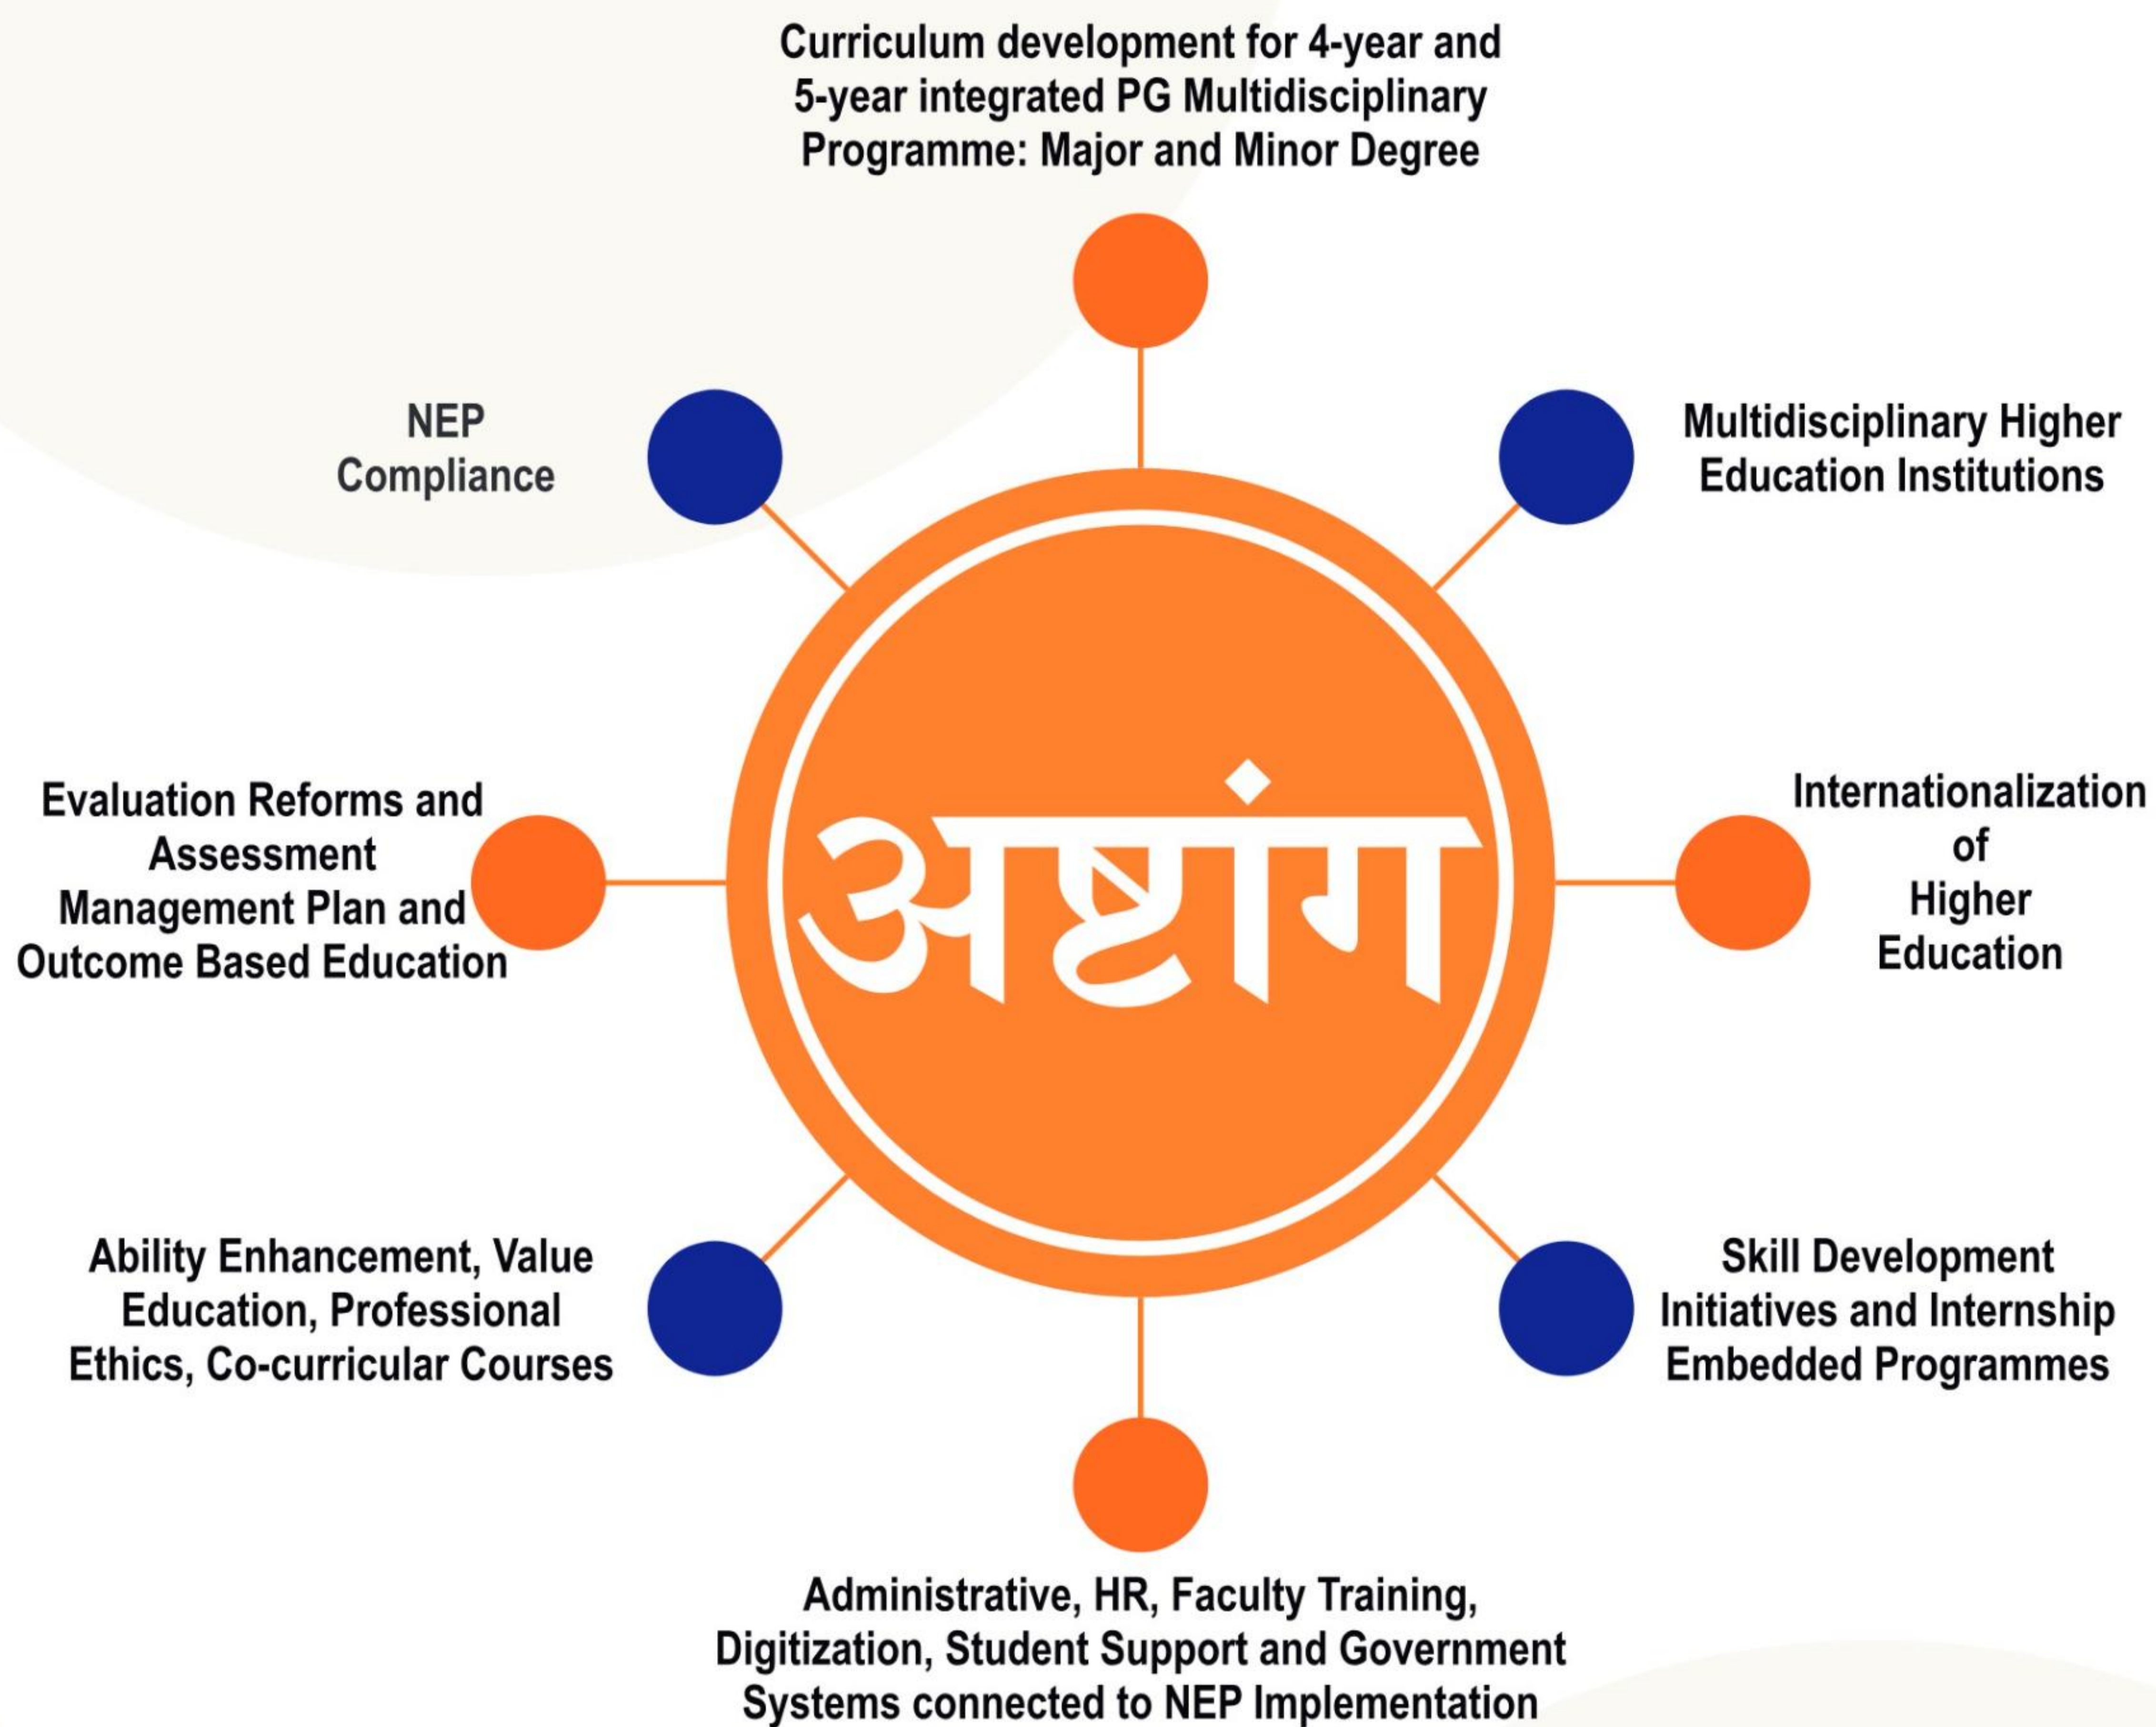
Curriculum development for 4-year and 5-year integrated PG Multidisciplinary Programme: Major and Minor Degree

NEP Compliance

Multidisciplinary Higher Education Institutions

अष्टांग

Evaluation Reforms and Assessment Management Plan and Outcome Based Education

Internationalization of Higher Education

Ability Enhancement, Value Education, Professional Ethics, Co-curricular Courses

Skill Development Initiatives and Internship Embedded Programmes

Administrative, HR, Faculty Training, Digitization, Student Support and Government Systems connected to NEP Implementation